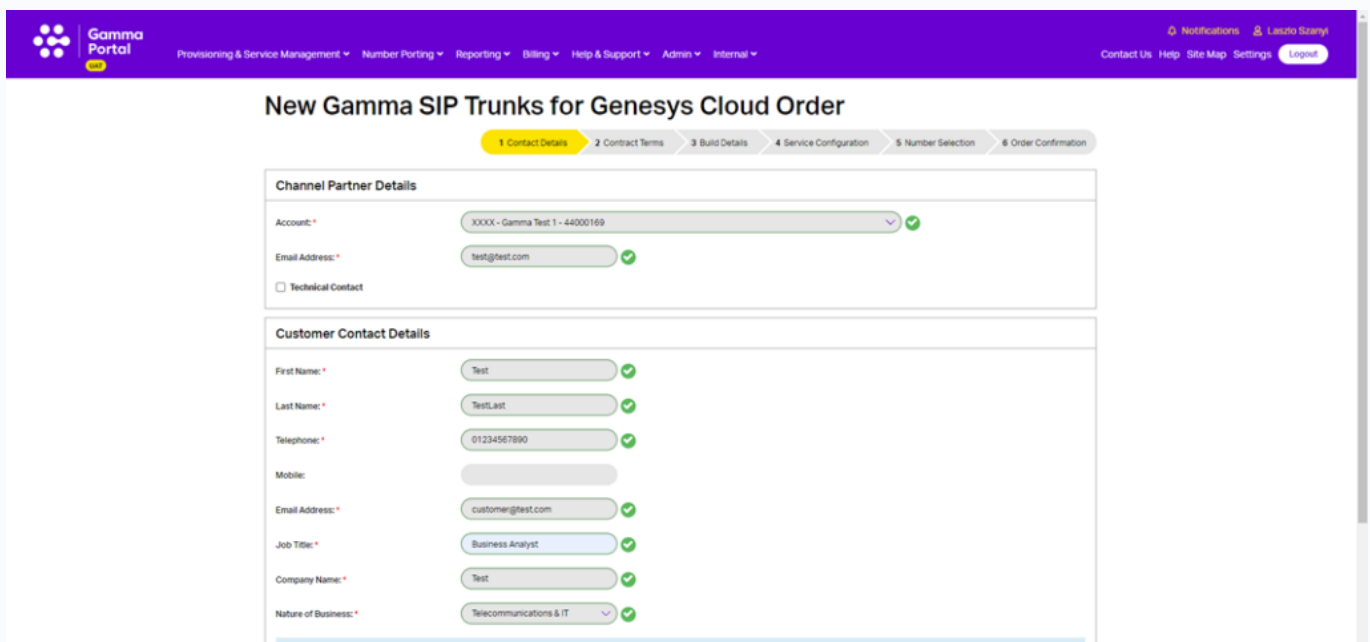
Gamma Portal UAT

Provisioning & Service Management ▾ Number Porting ▾ Reporting ▾ Billing ▾ Help & Support ▾ Admin ▾ Internal ▾

Notifications Laszlo Szanyi

Contact Us Help Site Map Settings Logout

New Gamma SIP Trunks for Genesys Cloud Order

1 Contact Details 2 Contract Terms 3 Build Details 4 Service Configuration 5 Number Selection 6 Order Confirmation

Channel Partner Details

Account: * XXXX - Gamma Test 1 - 44000169

Email Address: * test@test.com

Technical Contact

Customer Contact Details

First Name: * Test

Last Name: * TestLast

Telephone: * 01234567890

Mobile:

Email Address: * customer@test.com

Job Title: * Business Analyst

Company Name: * Test

Nature of Business: * Telecommunications & IT